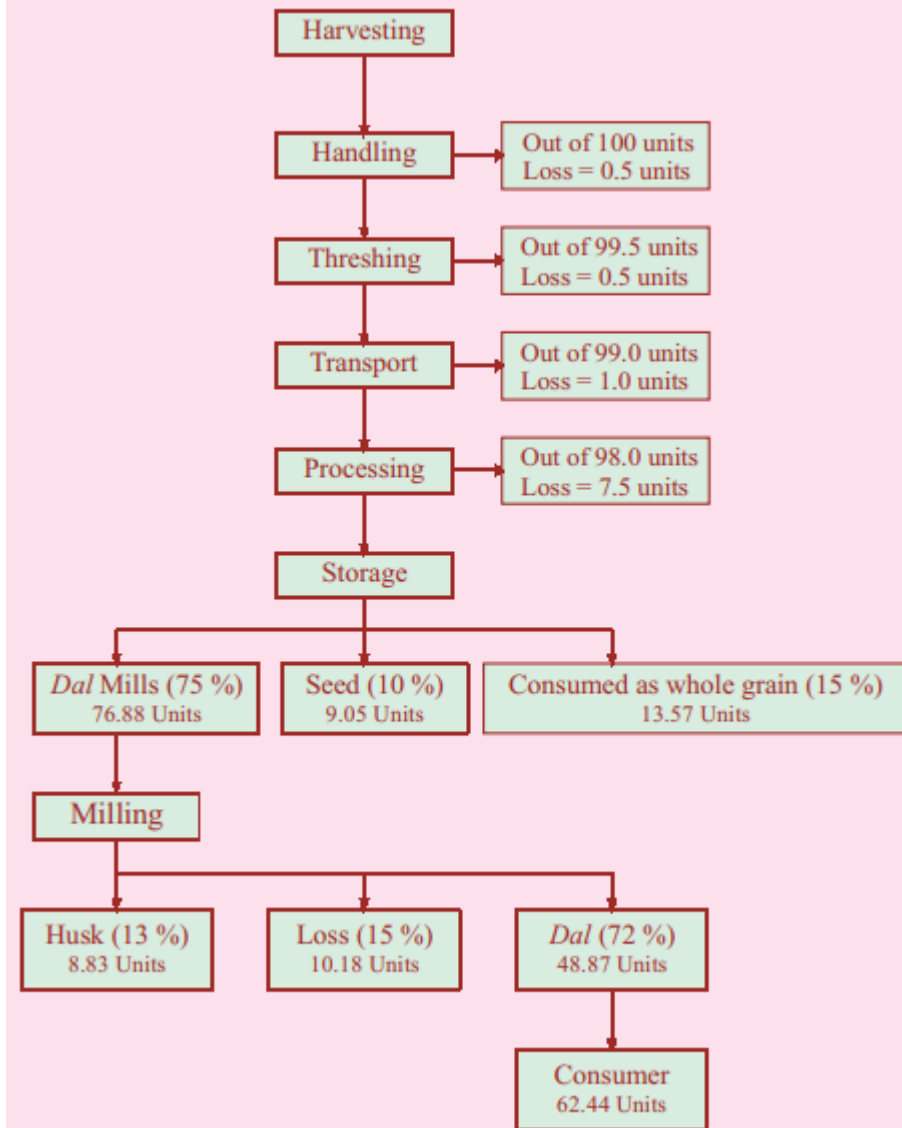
Harvesting

Handling

Out of 100 units
Loss = 0.5 units

Threshing

Out of 99.5 units
Loss = 0.5 units

Transport

Out of 99.0 units
Loss = 1.0 units

Processing

Out of 98.0 units
Loss = 7.5 units

Storage

Dal Mills (75 %)
76.88 Units

Seed (10 %)
9.05 Units

Consumed as whole grain (15 %)
13.57 Units

Milling

Husk (13 %)
8.83 Units

Loss (15 %)
10.18 Units

Dal (72 %)
48.87 Units

Consumer
62.44 Units